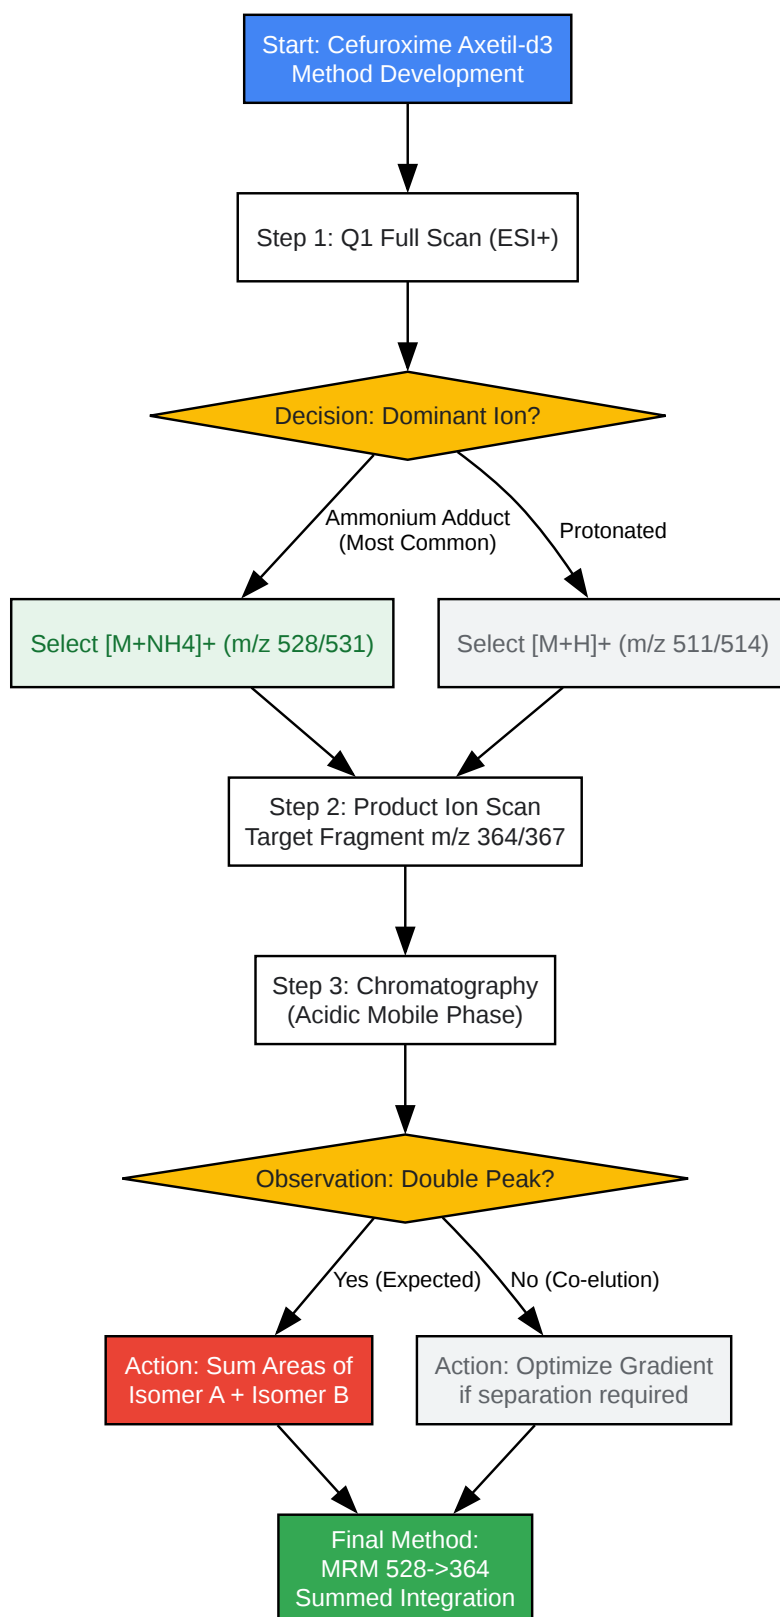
Start: Cefuroxime Axetil-d3
Method Development

Step 1: Q1 Full Scan (ESI+)

Decision: Dominant Ion?

Ammonium Adduct
(Most Common)

Protonated

Select [M+NH4]+ (m/z 528/531)

Select [M+H]+ (m/z 511/514)

Step 2: Product Ion Scan
Target Fragment m/z 364/367

Step 3: Chromatography
(Acidic Mobile Phase)

Observation: Double Peak?

Yes (Expected)

No (Co-elution)

Action: Sum Areas of
Isomer A + Isomer B

Action: Optimize Gradient
if separation required

Final Method:
MRM 528->364
Summed Integration